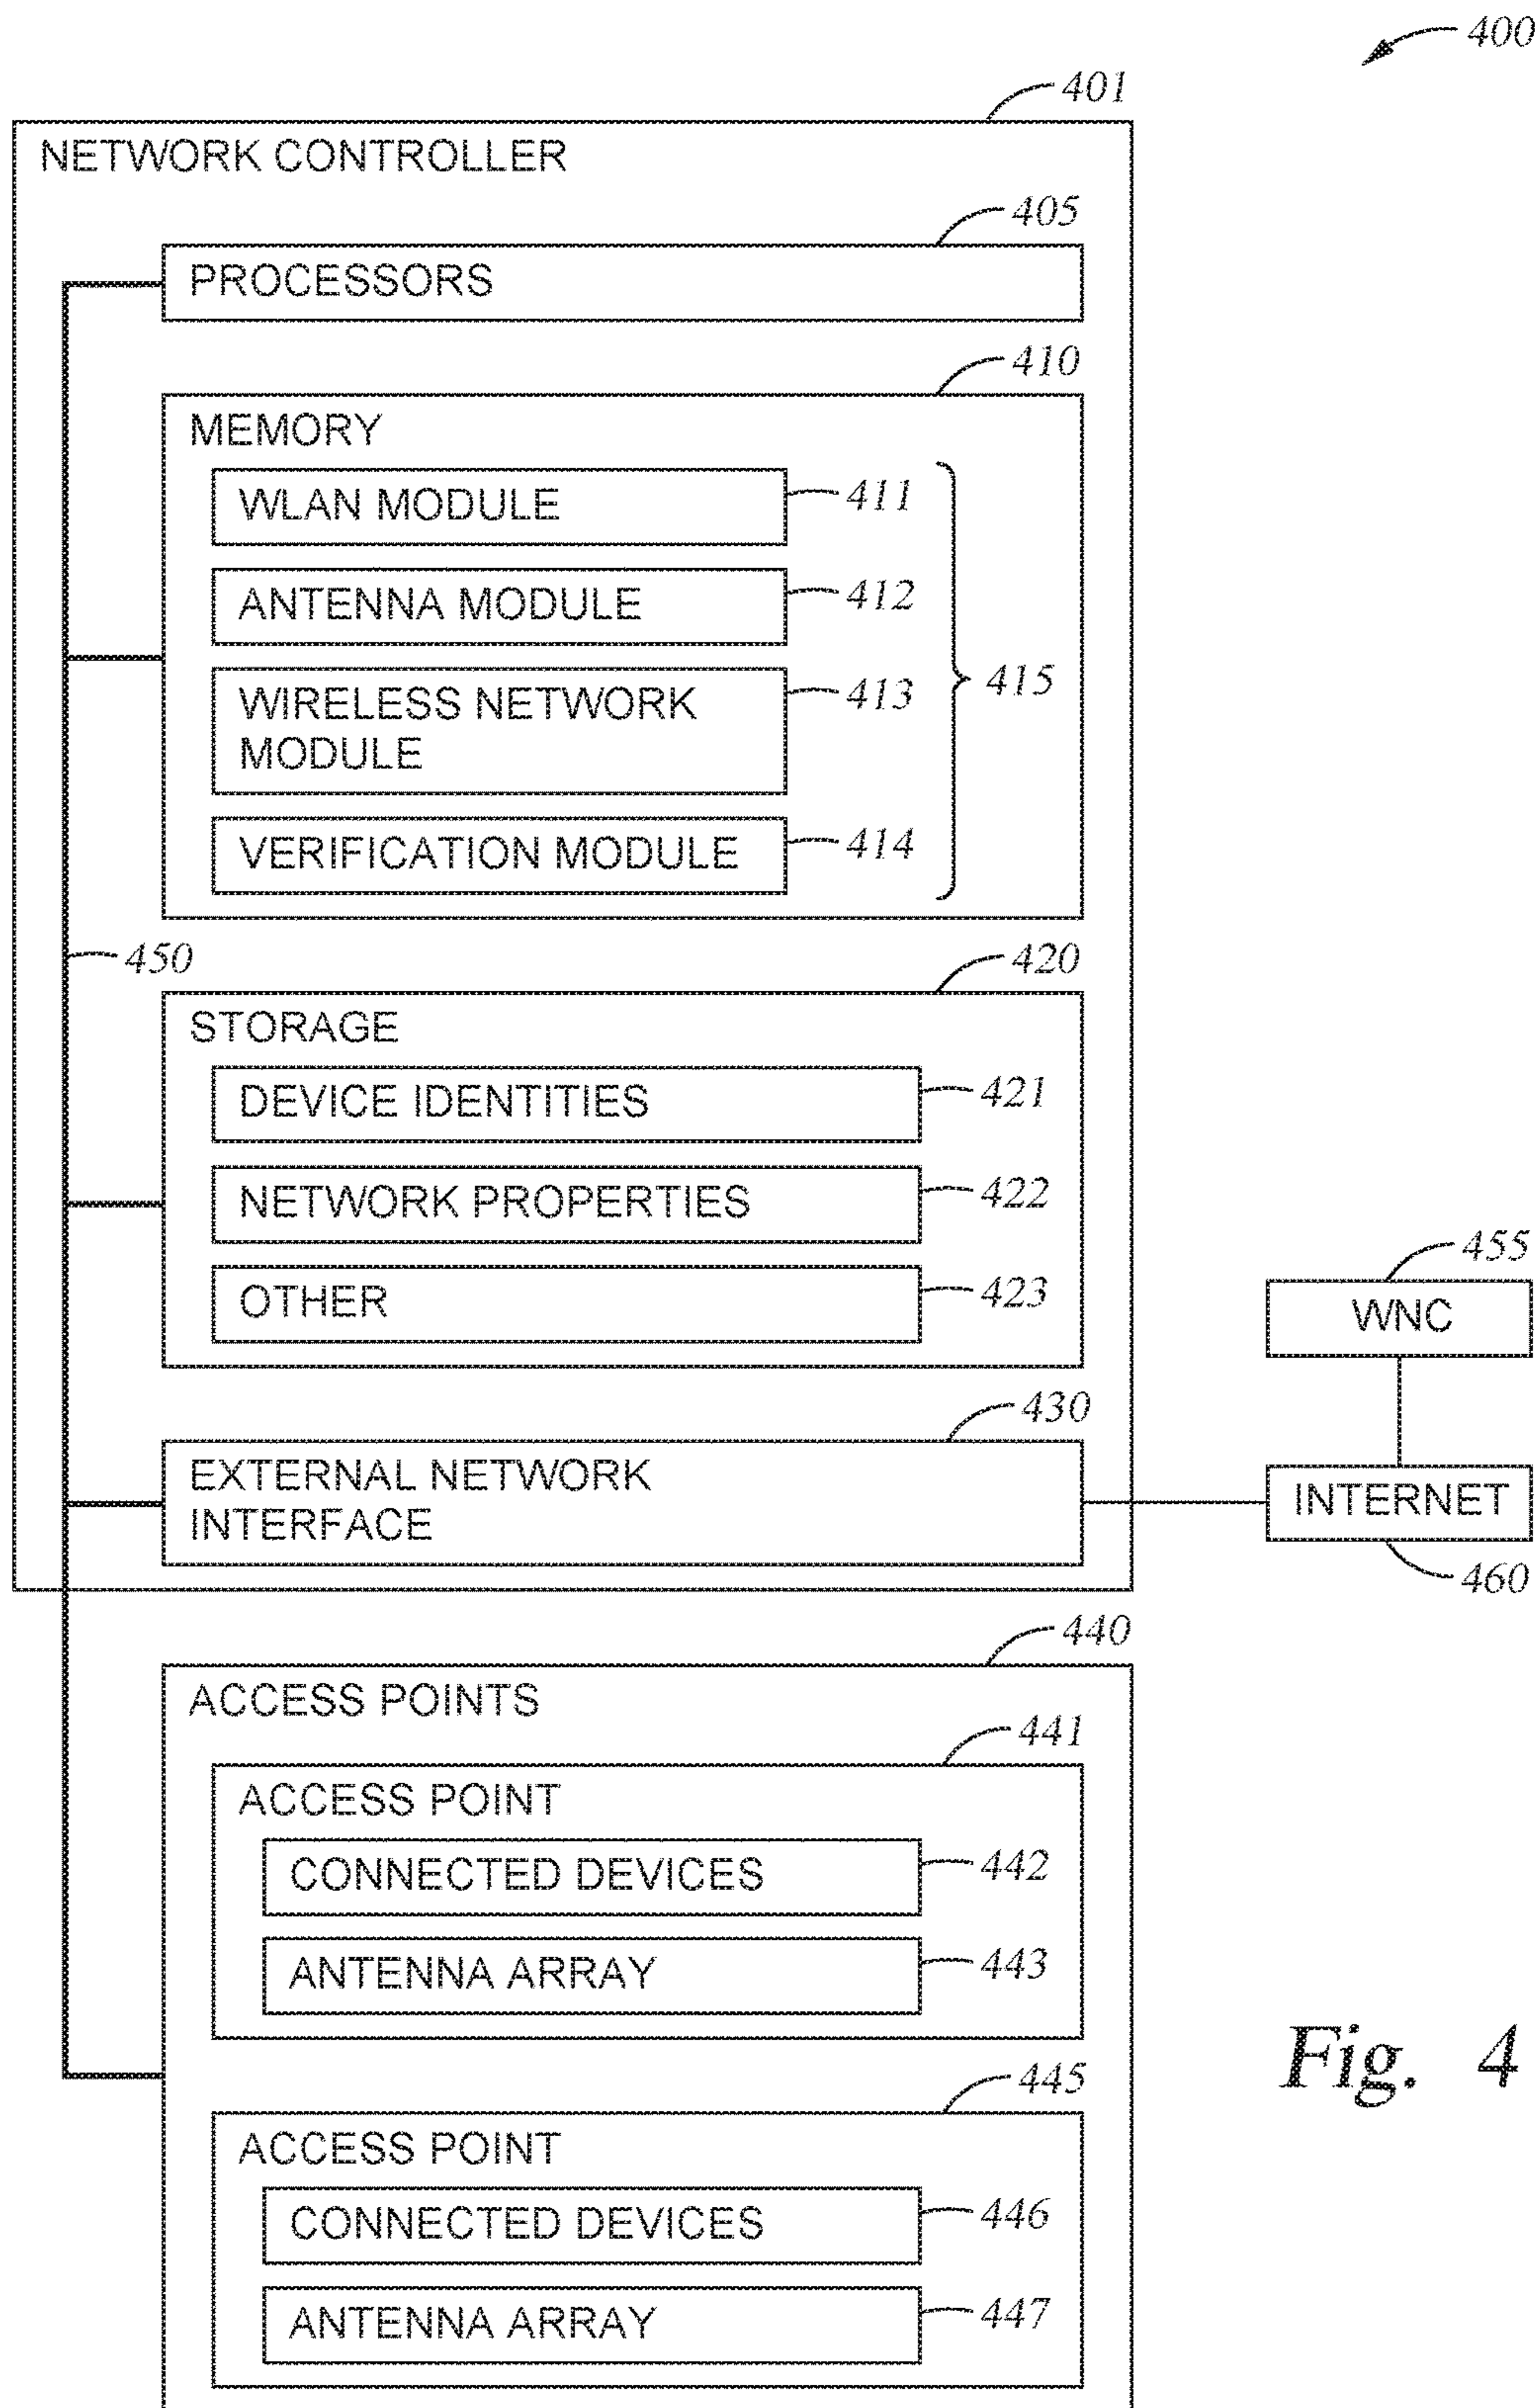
400

401

NETWORK CONTROLLER

405

PROCESSORS

410

MEMORY

WLAN MODULE 411

ANTENNA MODULE 412

WIRELESS NETWORK MODULE 413

VERIFICATION MODULE 414

415

450

420

STORAGE

DEVICE IDENTITIES 421

NETWORK PROPERTIES 422

OTHER 423

455

WNC

430

EXTERNAL NETWORK INTERFACE

INTERNET

460

440

ACCESS POINTS

441

ACCESS POINT

CONNECTED DEVICES 442

ANTENNA ARRAY 443

Fig. 4

445

ACCESS POINT

CONNECTED DEVICES 446

ANTENNA ARRAY 447